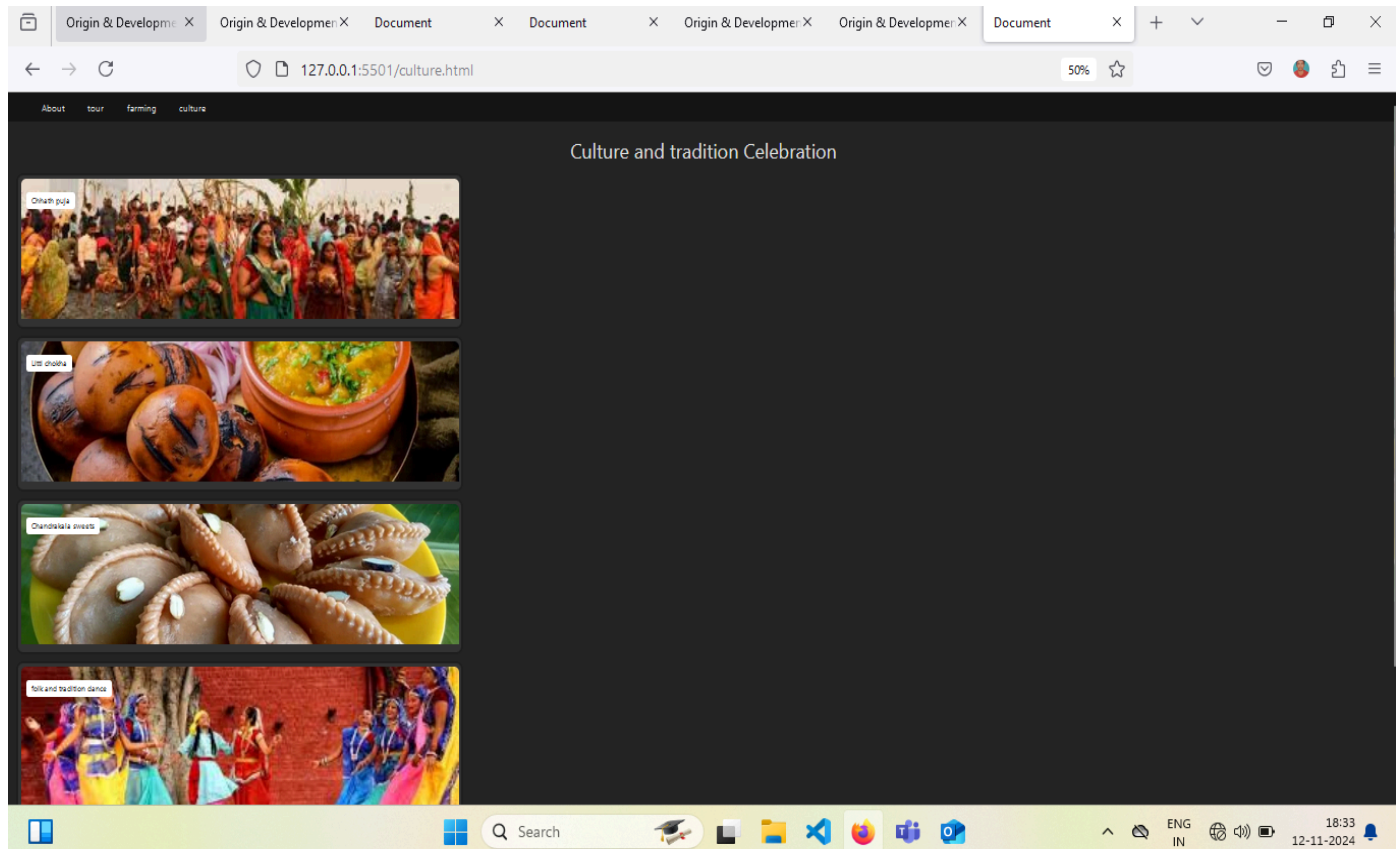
Origin & Developme ×
Origin & Developmen ×
Document ×
Document ×
Origin & Developmen ×
Origin & Developmen ×
Document ×

127.0.0.1:5501/culture.html
50%

About tour farming culture

Culture and tradition Celebration

Chhath puja

Litti chokha

Chandrakala sweets

folk and tradition dance

Search

ENG
IN

18:33
12-11-2024